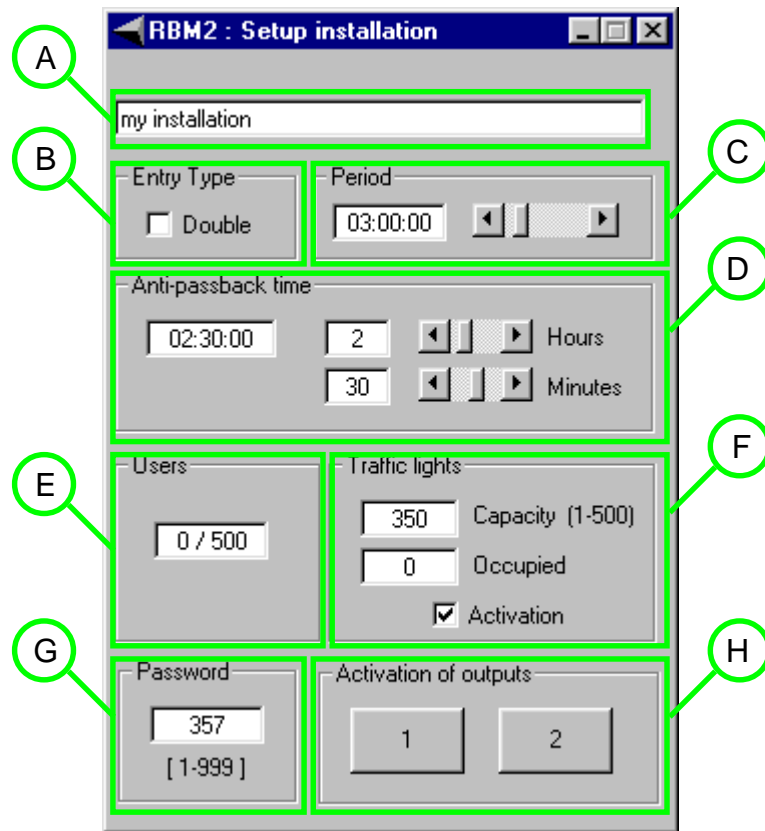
RBM2 : Setup installation

A

my installation

B

Entry Type

Double

C

Period

03:00:00

D

Anti-passback time

02:30:00

2

Hours

30

Minutes

E

Users

0 / 500

F

Traffic lights

350

Capacity (1-500)

0

Occupied

Activation

G

Password

357

[ 1-999 ]

H

Activation of outputs

1

2